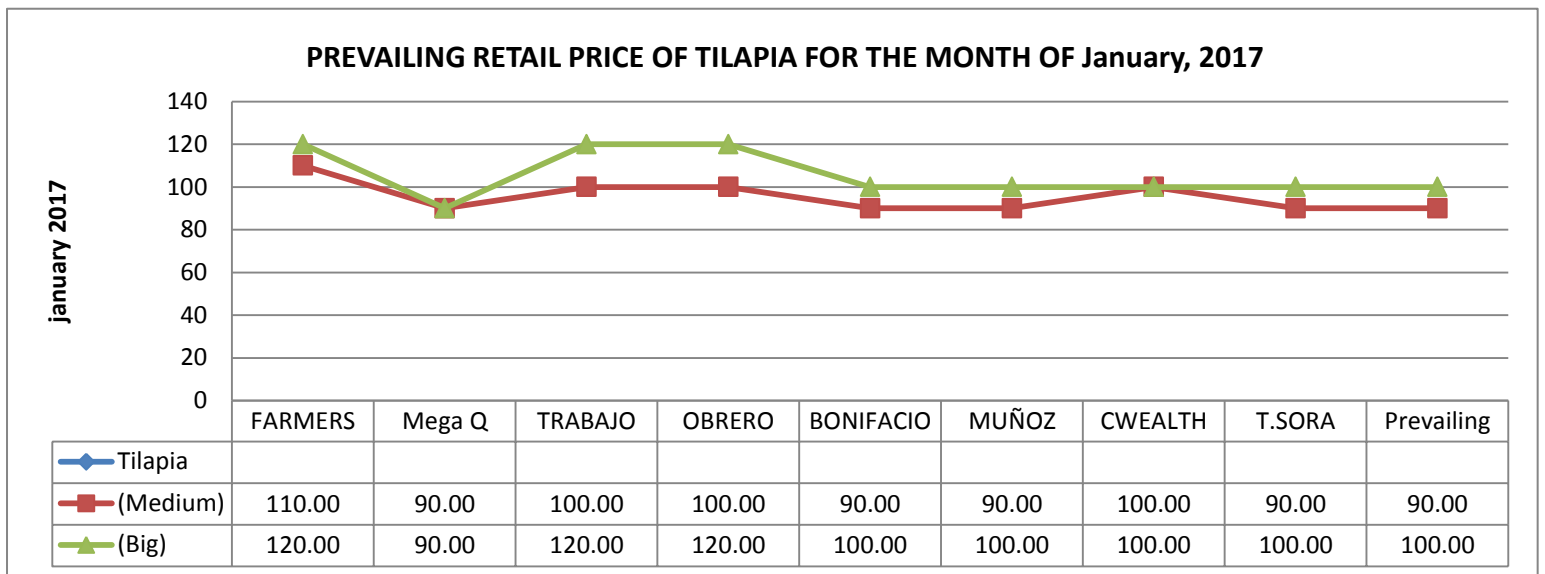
PREVAILING RETAIL PRICE OF TILAPIA FOR THE MONTH OF January, 2017

january 2017

140
120
100
80
60
40
20
0

| | FARMERS | Mega Q | TRABAJO | OBRERO | BONIFACIO | MUÑOZ | CWEALTH | T.SORA | Prevailing |
|---|---|---|---|---|---|---|---|---|---|
| Tilapia | | | | | | | | | |
| (Medium) | 110.00 | 90.00 | 100.00 | 100.00 | 90.00 | 90.00 | 100.00 | 90.00 | 90.00 |
| (Big) | 120.00 | 90.00 | 120.00 | 120.00 | 100.00 | 100.00 | 100.00 | 100.00 | 100.00 |